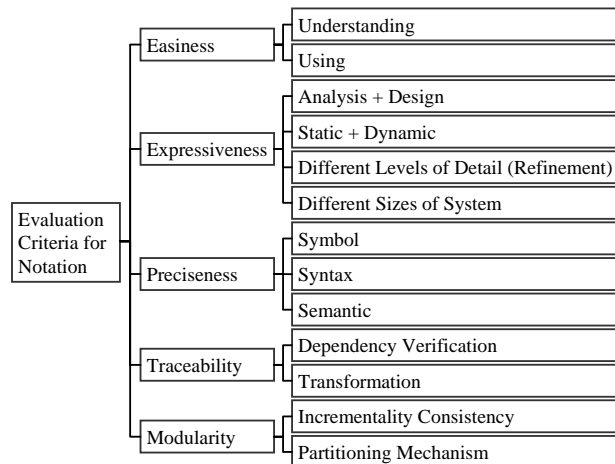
Evaluation Criteria for Notation

Easiness

Understanding

Using

Expressiveness

Analysis + Design

Static + Dynamic

Different Levels of Detail (Refinement)

Different Sizes of System

Preciseness

Symbol

Syntax

Semantic

Traceability

Dependency Verification

Transformation

Modularity

Incrementality Consistency

Partitioning Mechanism